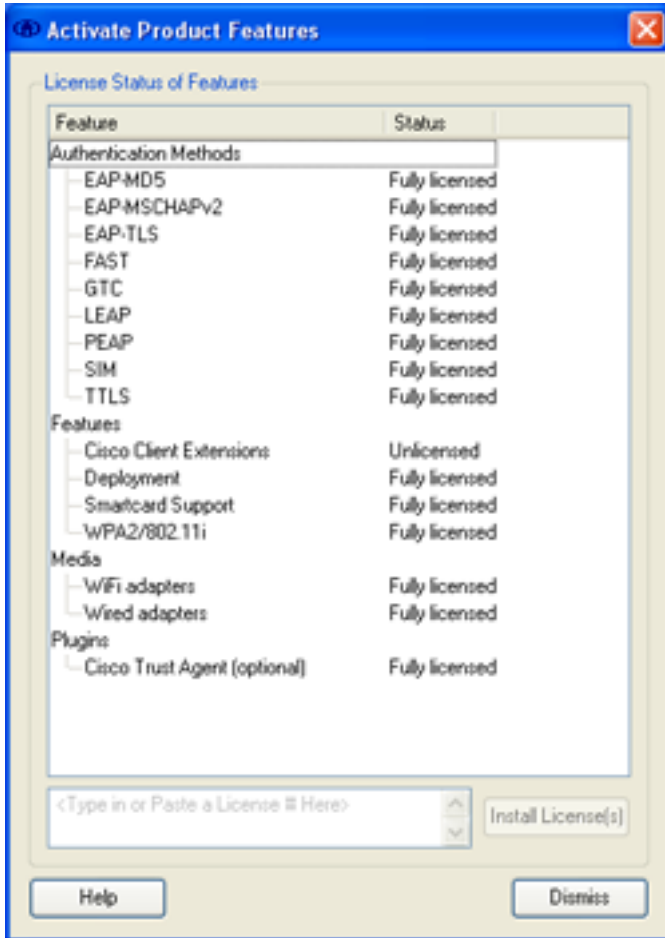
Activate Product Features

License Status of Features

| Feature | Status |
|---|---|
| Authentication Methods | |
| EAP-MD5 | Fully licensed |
| EAP-MSCHAPv2 | Fully licensed |
| EAP-TLS | Fully licensed |
| FAST | Fully licensed |
| GTC | Fully licensed |
| LEAP | Fully licensed |
| PEAP | Fully licensed |
| SIM | Fully licensed |
| TTLS | Fully licensed |
| Features | |
| Cisco Client Extensions | Unlicensed |
| Deployment | Fully licensed |
| Smartcard Support | Fully licensed |
| WPA2/802.11i | Fully licensed |
| Media | |
| WiFi adapters | Fully licensed |
| Wired adapters | Fully licensed |
| Plugins | |
| Cisco Trust Agent (optional) | Fully licensed |

<Type in or Paste a License # Here>

Install License(s)

Help

Dismiss